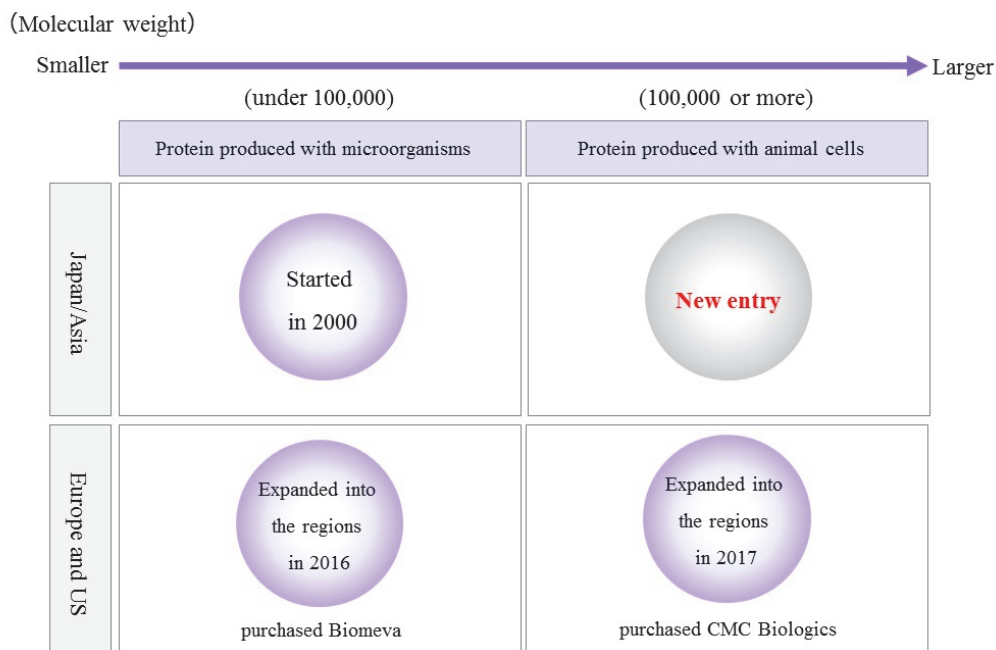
(Molecular weight)

Smaller Larger

(under 100,000) (100,000 or more)

| | Protein produced with microorganisms | Protein produced with animal cells |
|---|---|---|
| Japan/Asia | Started in 2000 | New entry |
| Europe and US | Expanded into the regions in 2016<br>purchased Biomeva | Expanded into the regions in 2017<br>purchased CMC Biologics |